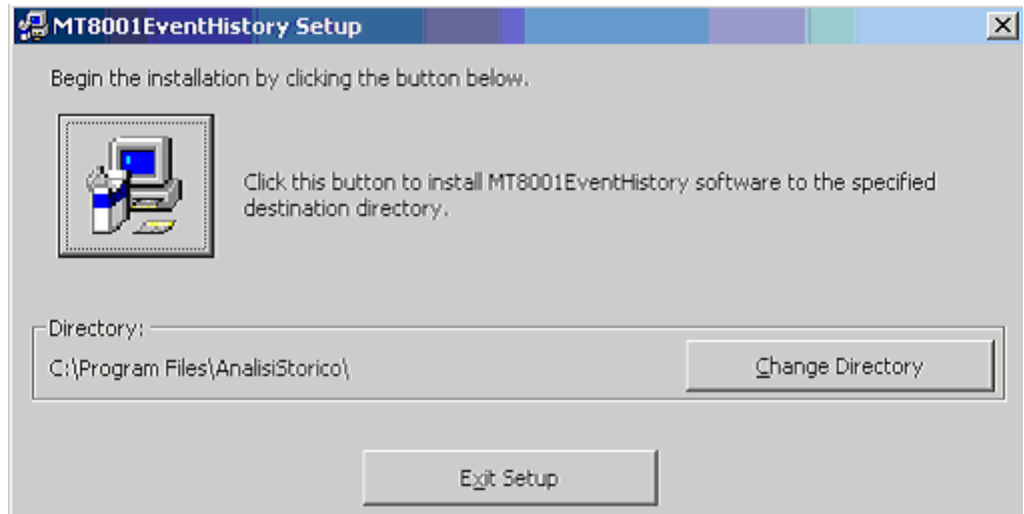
MT8001EventHistory Setup

Begin the installation by clicking the button below.

Click this button to install MT8001EventHistory software to the specified destination directory.

Directory:

C:\Program Files\AnalisiStorico\

Change Directory

Exit Setup